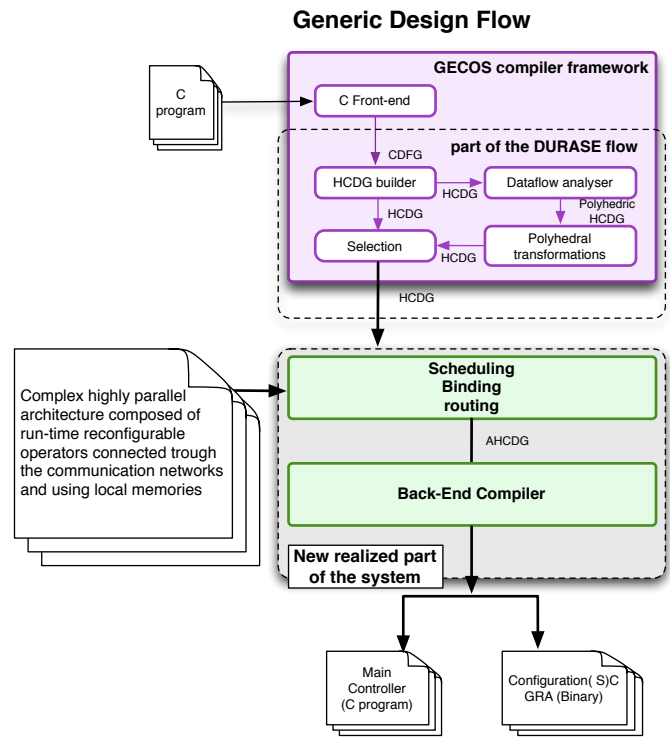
Generic Design Flow

C program

GECOS compiler framework

C Front-end

part of the DURASE flow

CDFG

HCDG builder

HCDG

Dataflow analyser

Polyhedric HCDG

HCDG

Selection

HCDG

Polyhedral transformations

HCDG

Complex highly parallel architecture composed of run-time reconfigurable operators connected trough the communication networks and using local memories

Scheduling Binding routing

AHCDG

Back-End Compiler

New realized part of the system

Main Controller (C program)

Configuration( S)C GRA (Binary)